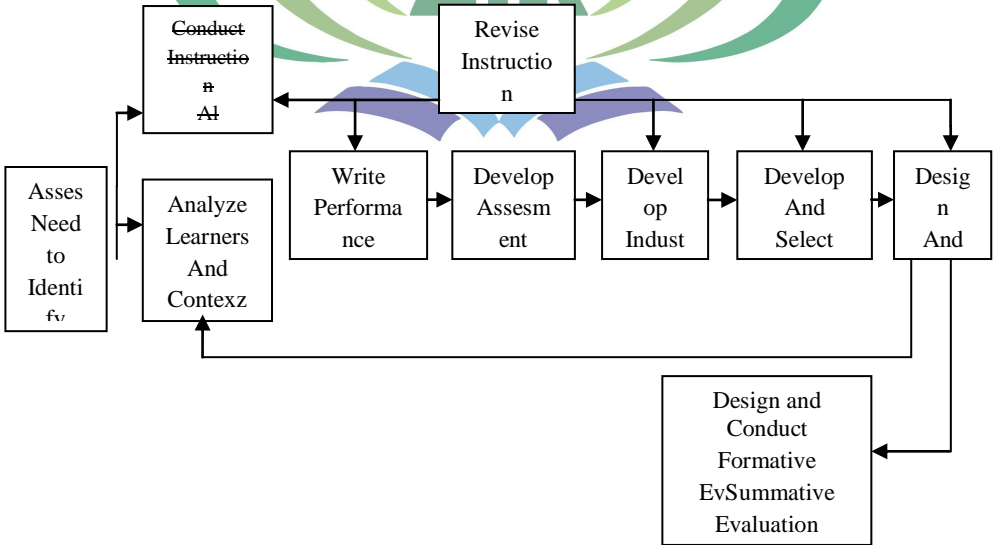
Conduct Instructio n Al

Revise Instructio n

Asses Need to Identi fy

Analyze Learners And Contexz

Write Performa nce

Develop Assesm ent

Devel op Indust

Develop And Select

Desig n And

Design and Conduct Formative EvSummative Evaluation